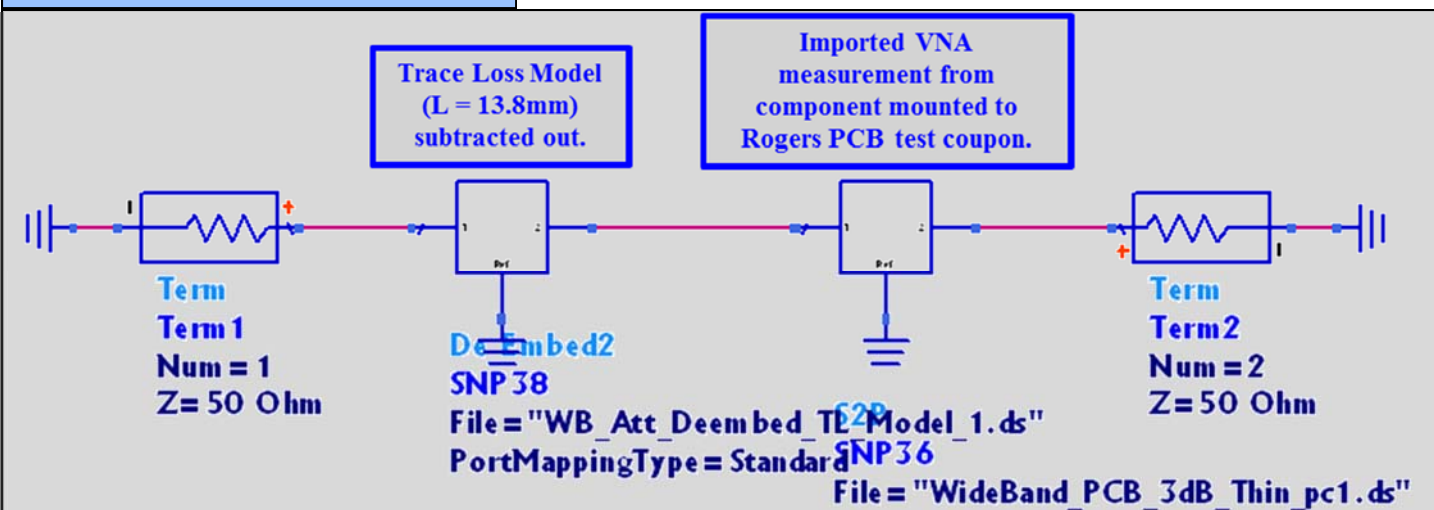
Trace Loss Model (L = 13.8mm) subtracted out.

Imported VNA measurement from component mounted to Rogers PCB test coupon.

1

+

1 2

Ref

1 2

Ref

+

1

Term
Term1
Num = 1
Z= 50 Ohm

DeEmbed2
SNP38
File="WB_Att_Deembed_TL_Model_1.ds"
PortMappingType=Standard

S2P
SNP36
File="WideBand_PCB_3dB_Thin_pc1.ds"

Term
Term2
Num=2
Z=50 Ohm